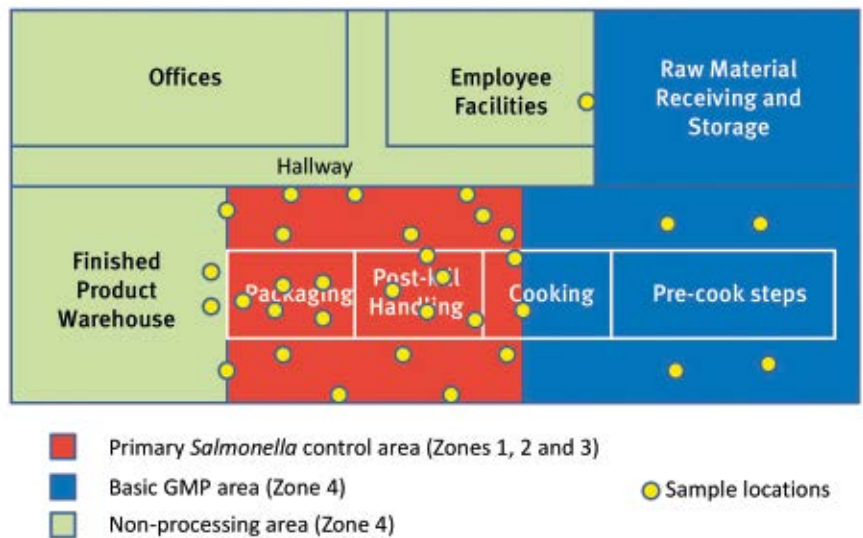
Offices

Employee Facilities

Raw Material Receiving and Storage

Hallway

Finished Product Warehouse

Packaging

Post-kill Handling

Cooking

Pre-cook steps

Primary *Salmonella* control area (Zones 1, 2 and 3)

Basic GMP area (Zone 4)

Non-processing area (Zone 4)

Sample locations